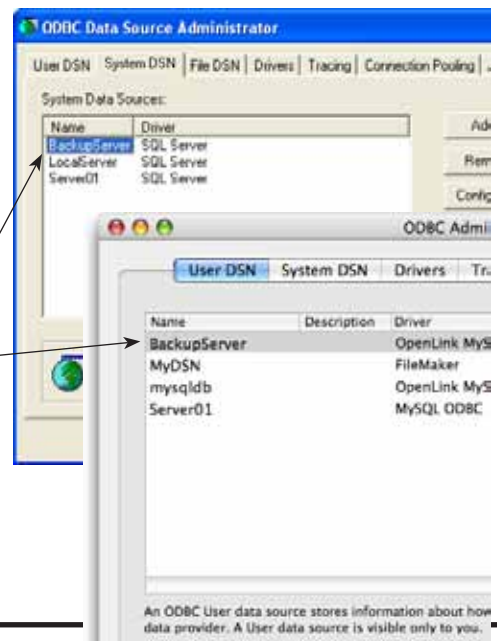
ODBC Data Source Administrator

User DSN | System DSN | File DSN | Drivers | Tracing | Connection Pooling

System Data Sources:

| Name | Driver |
|---|---|
| BackupServer | SQL Server |
| LocalServer | SQL Server |
| Server01 | SQL Server |

Ad
Rem
Confi

ODBC Admi

User DSN | System DSN | Drivers | Tra

| Name | Description | Driver |
|---|---|---|
| BackupServer | | OpenLink MyS |
| MyDSN | | FileMaker |
| mysqldb | | OpenLink MyS |
| Server01 | | MySQL ODBC |

An ODBC User data source stores information about how data provider. A User data source is visible only to you.